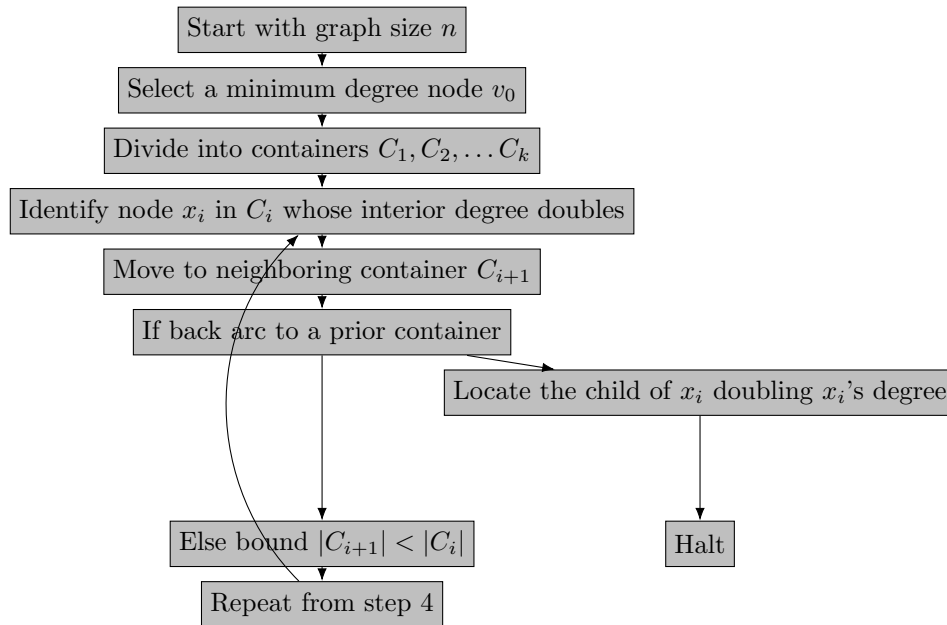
Start with graph size $n$

Select a minimum degree node $v_0$

Divide into containers $C_1, C_2, \dots C_k$

Identify node $x_i$ in $C_i$ whose interior degree doubles

Move to neighboring container $C_{i+1}$

If back arc to a prior container

Locate the child of $x_i$ doubling $x_i$'s degree

Else bound $|C_{i+1}| < |C_i|$

Halt

Repeat from step 4